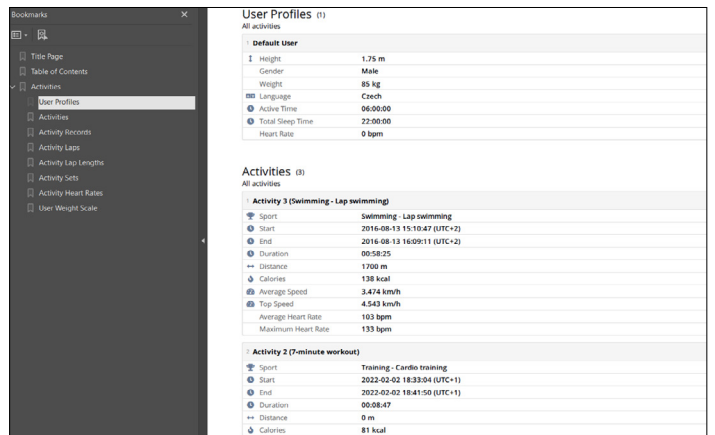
Bookmarks ×

Title Page
Table of Contents
Activities
User Profiles
Activities
Activity Records
Activity Laps
Activity Lap Lengths
Activity Sets
Activity Heart Rates
User Weight Scale

User Profiles (1)
All activities

1 Default User

| | |
|---|---|
| Height | 1.75 m |
| Gender | Male |
| Weight | 85 kg |
| Language | Czech |
| Active Time | 06:00:00 |
| Total Sleep Time | 22:00:00 |
| Heart Rate | 0 bpm |

Activities (3)
All activities

1 Activity 3 (Swimming - Lap swimming)

| | |
|---|---|
| Sport | Swimming - Lap swimming |
| Start | 2016-08-13 15:10:47 (UTC+2) |
| End | 2016-08-13 16:09:11 (UTC+2) |
| Duration | 00:58:25 |
| Distance | 1700 m |
| Calories | 138 kcal |
| Average Speed | 3.474 km/h |
| Top Speed | 4.543 km/h |
| Average Heart Rate | 103 bpm |
| Maximum Heart Rate | 133 bpm |

2 Activity 2 (7-minute workout)

| | |
|---|---|
| Sport | Training - Cardio training |
| Start | 2022-02-02 18:33:04 (UTC+1) |
| End | 2022-02-02 18:41:50 (UTC+1) |
| Duration | 00:08:47 |
| Distance | 0 m |
| Calories | 81 kcal |